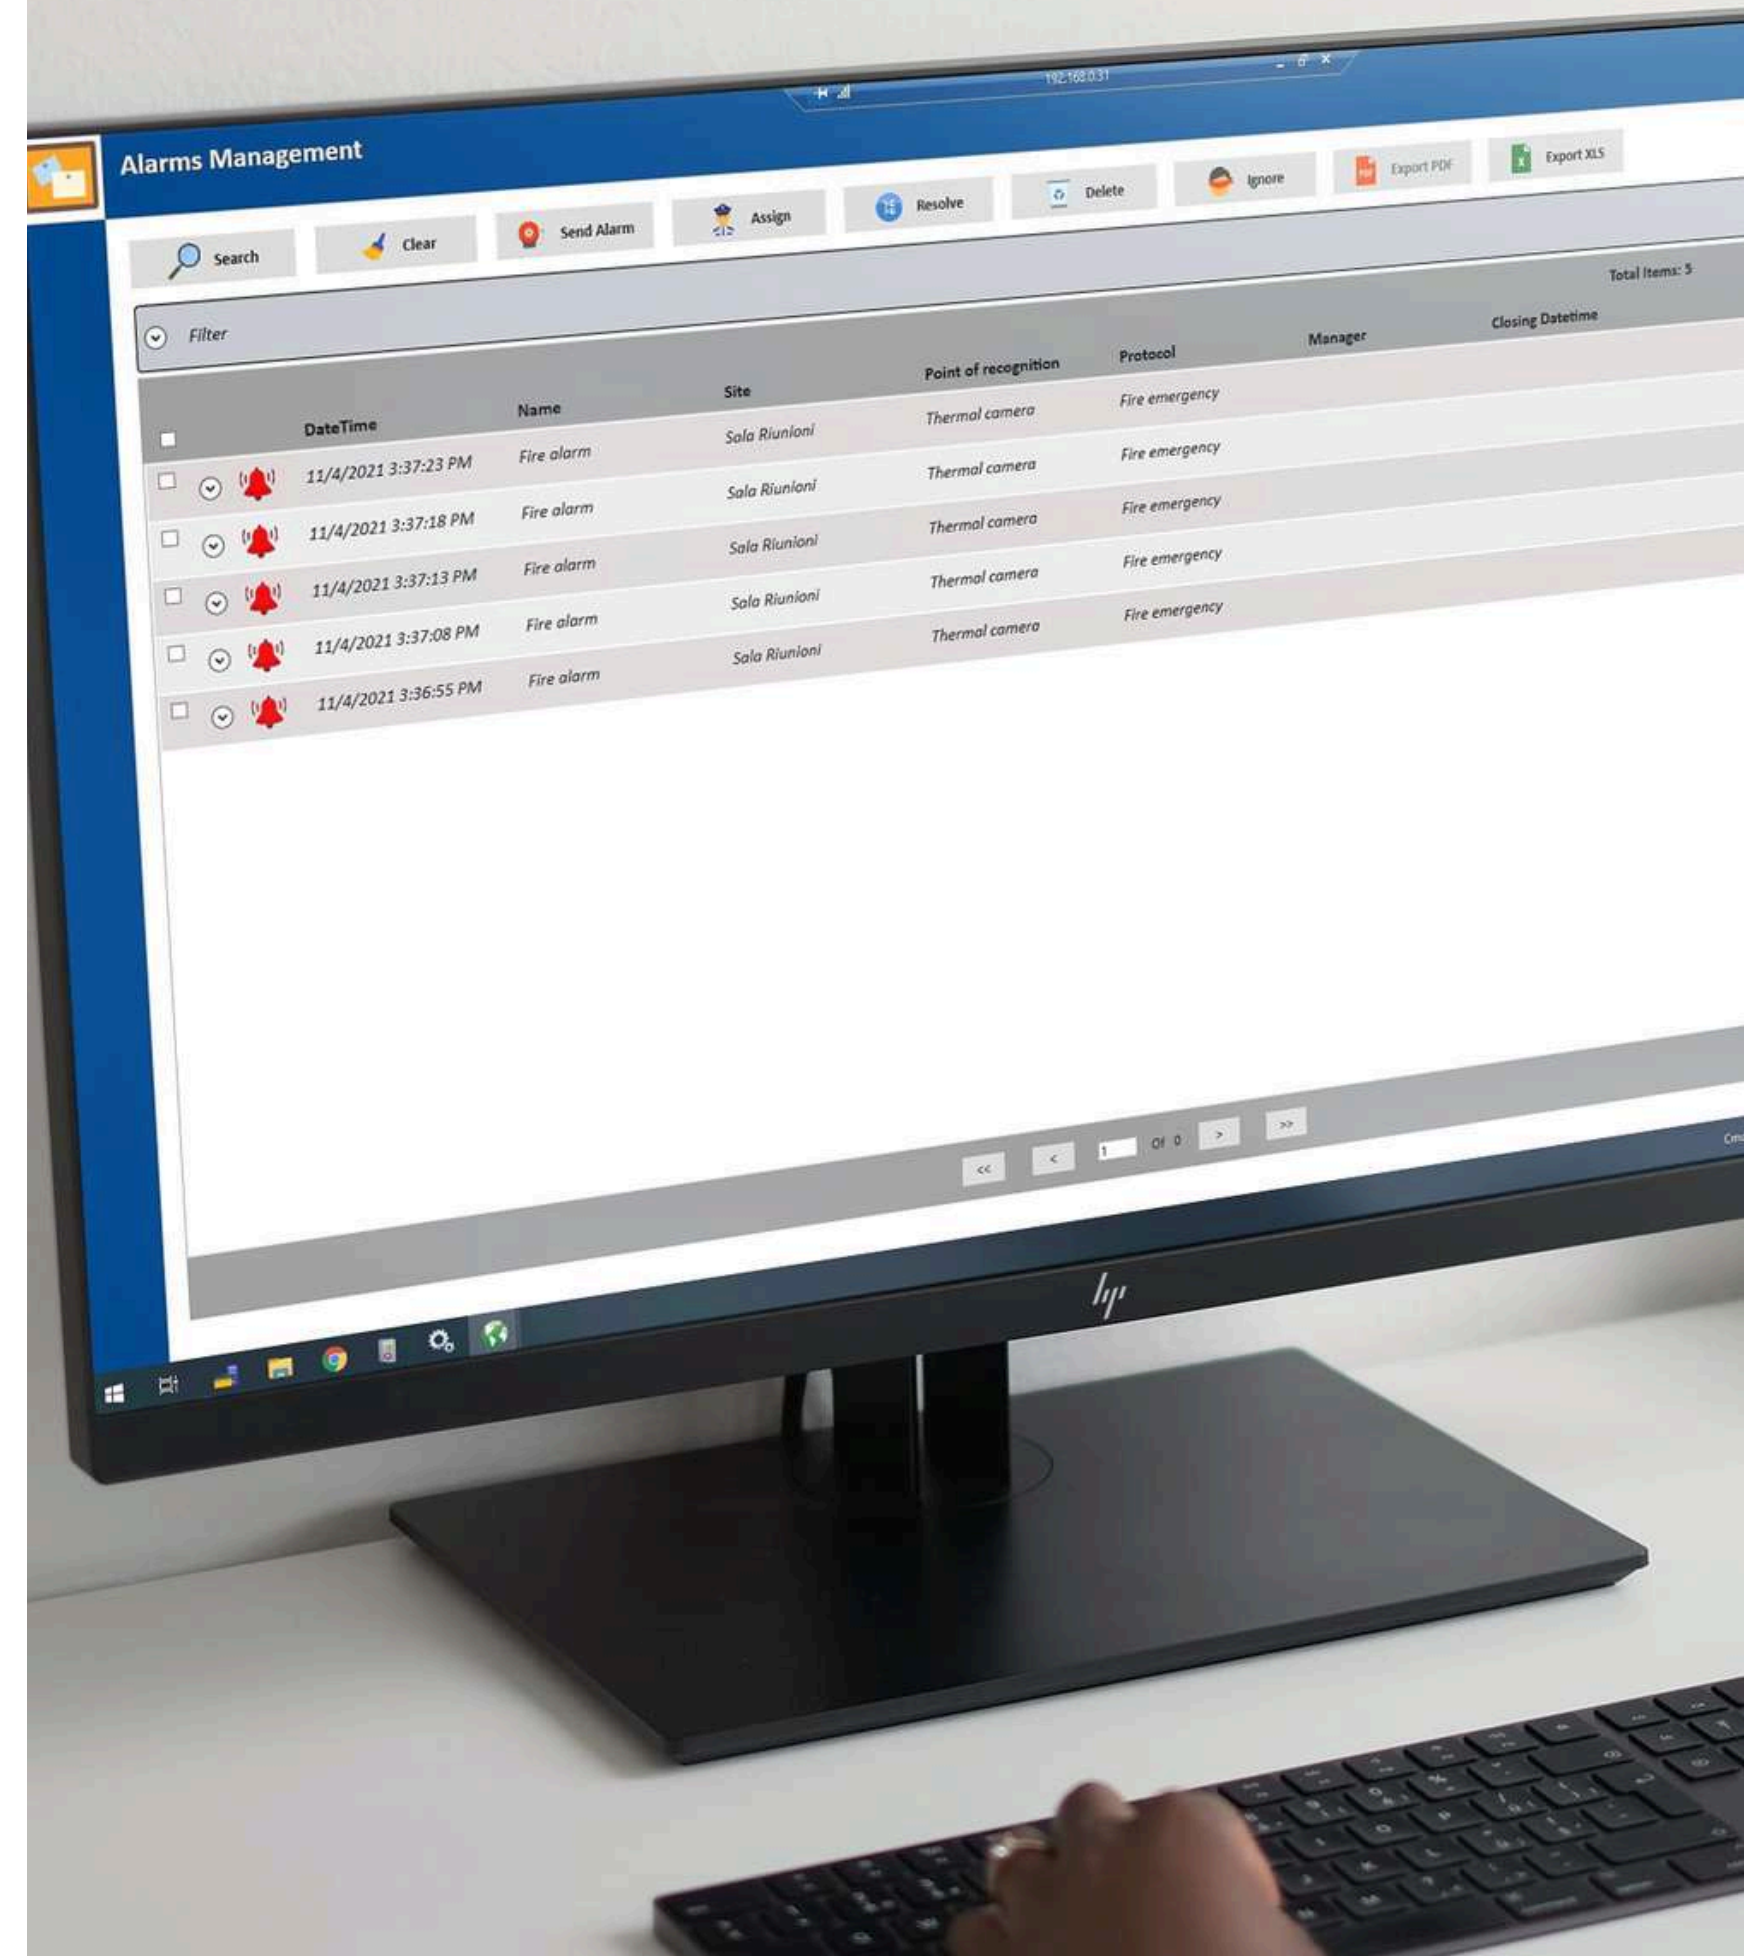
192.168.0.31

Alarms Management

Search Clear Send Alarm Assign Resolve Delete Ignore Export PDF Export XLS

Total Items: 5

Filter

| | DateTime | Name | Site | Point of recognition | Protocol | Manager | Closing Datetime |
|---|---|---|---|---|---|---|---|
| | 11/4/2021 3:37:23 PM | Fire alarm | Sala Riunioni | Thermal camera | Fire emergency | | |
| | 11/4/2021 3:37:18 PM | Fire alarm | Sala Riunioni | Thermal camera | Fire emergency | | |
| | 11/4/2021 3:37:13 PM | Fire alarm | Sala Riunioni | Thermal camera | Fire emergency | | |
| | 11/4/2021 3:37:08 PM | Fire alarm | Sala Riunioni | Thermal camera | Fire emergency | | |
| | 11/4/2021 3:36:55 PM | Fire alarm | Sala Riunioni | Thermal camera | Fire emergency | | |

<< < 1 Of 0 > >>

hp